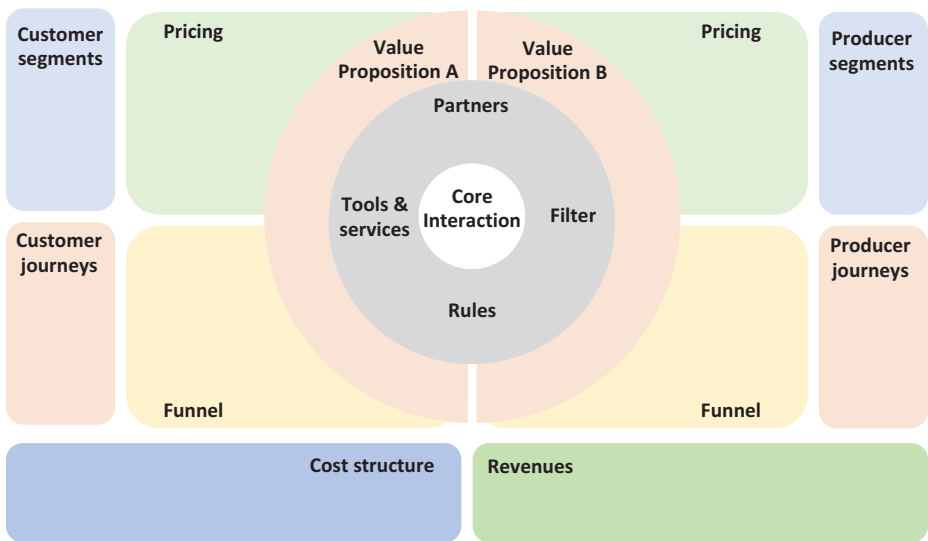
Customer segments

Pricing

Value Proposition A

Value Proposition B

Pricing

Producer segments

Partners

Tools & services

Core Interaction

Filter

Rules

Customer journeys

Producer journeys

Funnel

Funnel

Cost structure

Revenues